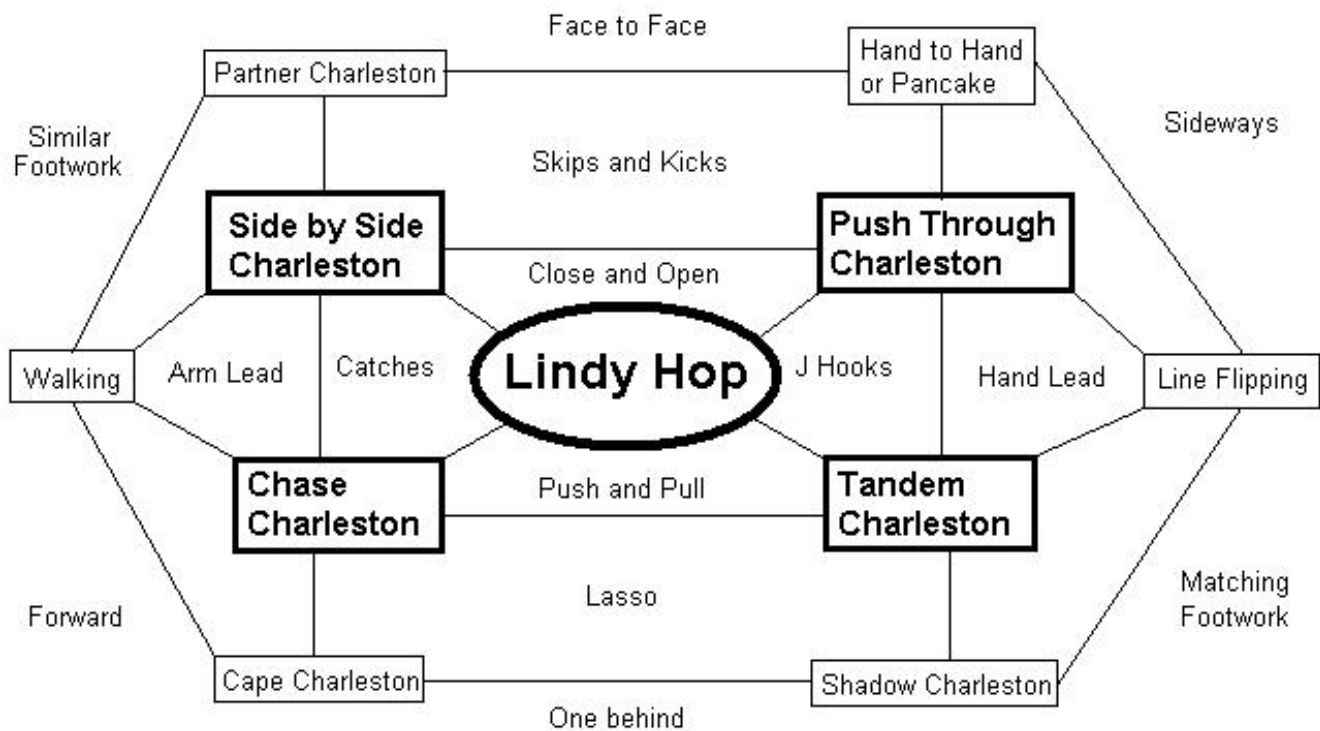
Face to Face

Partner Charleston

Hand to Hand or Pancake

Similar Footwork

Sideways

Skips and Kicks

Side by Side Charleston

Push Through Charleston

Close and Open

Walking

Arm Lead

Catches

Lindy Hop

J Hooks

Hand Lead

Line Flipping

Chase Charleston

Push and Pull

Tandem Charleston

Matching Footwork

Forward

Lasso

Cape Charleston

Shadow Charleston

One behind